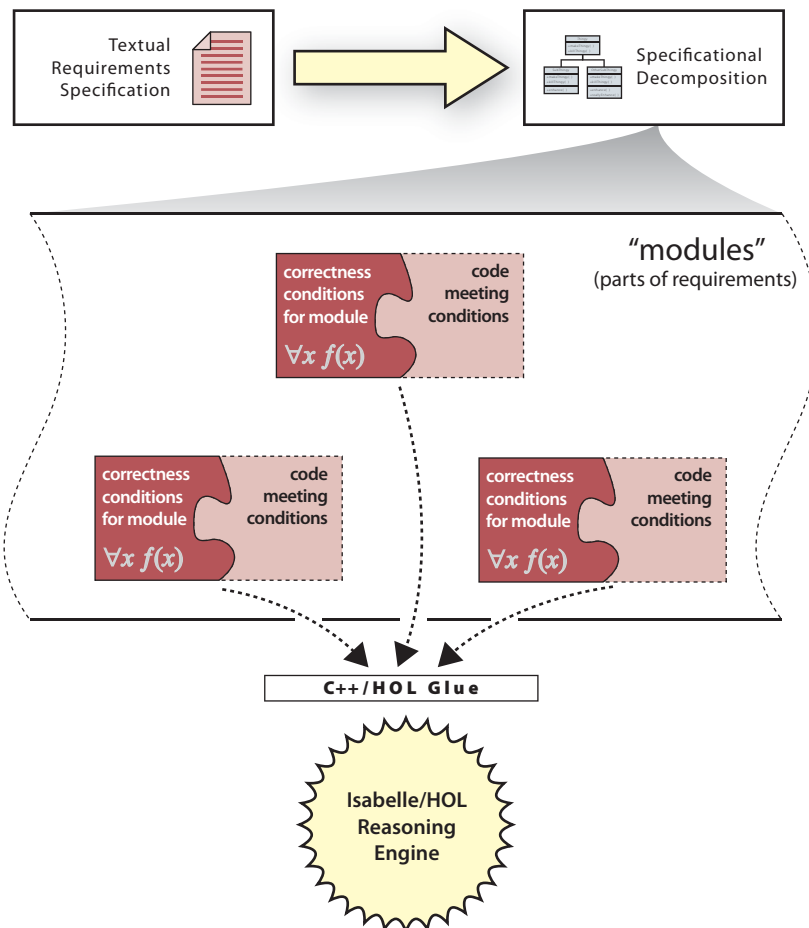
Textual Requirements Specification

Specificational Decomposition

"modules"
(parts of requirements)

correctness conditions for module
$\forall x\, f(x)$

code meeting conditions

correctness conditions for module
$\forall x\, f(x)$

code meeting conditions

correctness conditions for module
$\forall x\, f(x)$

code meeting conditions

C++/HOL Glue

Isabelle/HOL Reasoning Engine